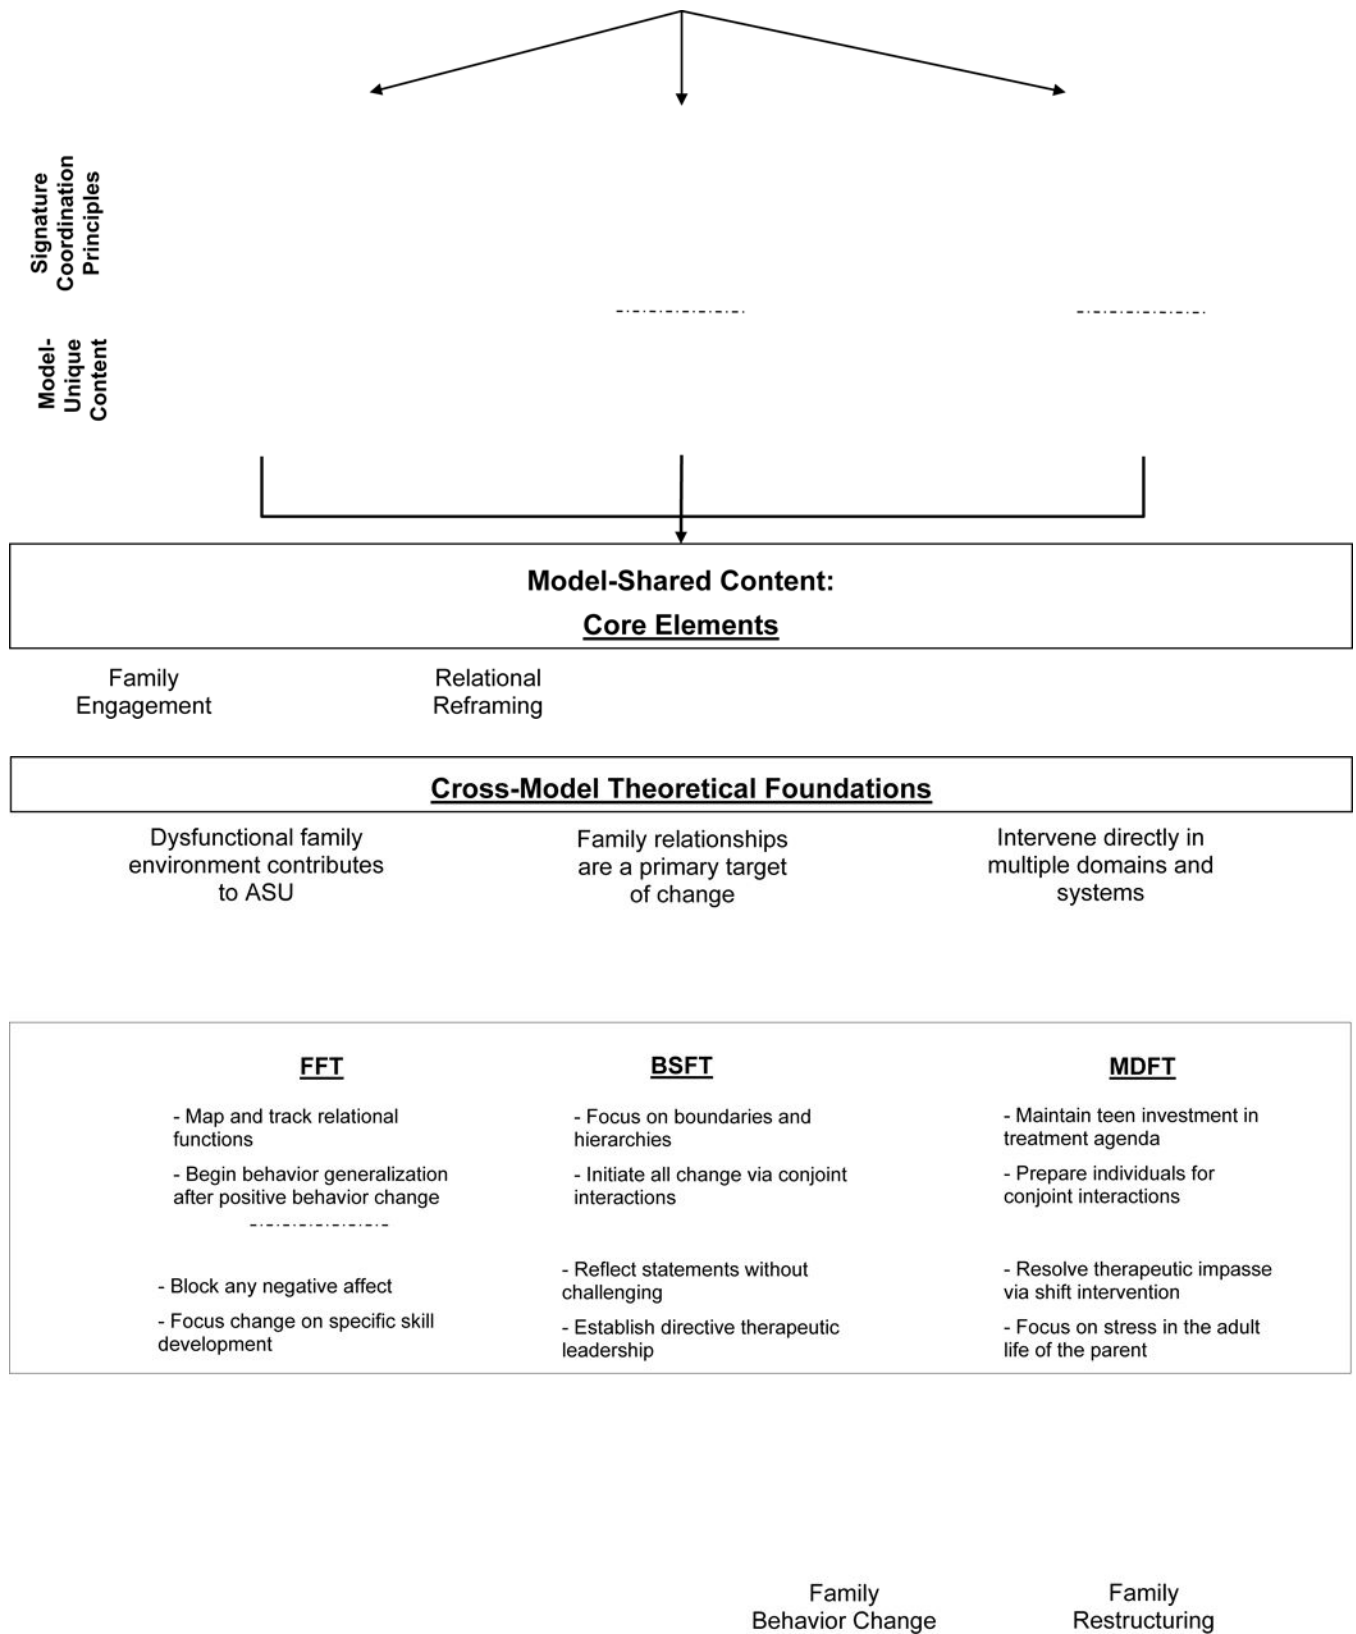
Signature Coordination Principles

Model-Unique Content

Model-Shared Content:

Core Elements

Family Engagement

Relational Reframing

Cross-Model Theoretical Foundations

Dysfunctional family environment contributes to ASU

Family relationships are a primary target of change

Intervene directly in multiple domains and systems

FFT

- Map and track relational functions

- Begin behavior generalization after positive behavior change

- Block any negative affect

- Focus change on specific skill development

BSFT

- Focus on boundaries and hierarchies

- Initiate all change via conjoint interactions

- Reflect statements without challenging

- Establish directive therapeutic leadership

MDFT

- Maintain teen investment in treatment agenda

- Prepare individuals for conjoint interactions

- Resolve therapeutic impasse via shift intervention

- Focus on stress in the adult life of the parent

Family Behavior Change

Family Restructuring